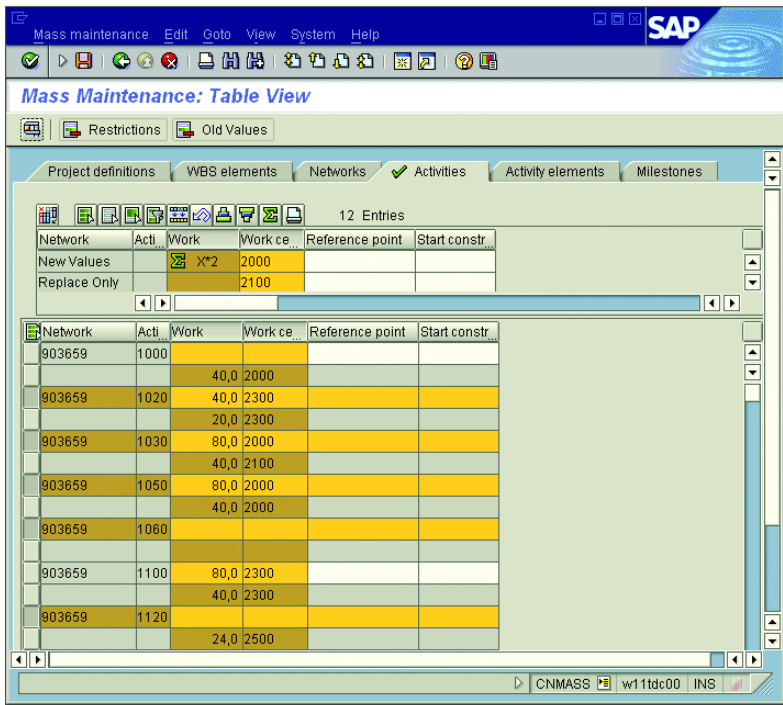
Mass maintenance Edit Goto View System Help

SAP

Mass Maintenance: Table View

Restrictions Old Values

Project definitions WBS elements Networks Activities Activity elements Milestones

12 Entries

| Network | Acti... | Work | Work ce... | Reference point | Start constr... |
|---|---|---|---|---|---|
| New Values | | X*2 | 2000 | | |
| Replace Only | | | 2100 | | |

| Network | Acti... | Work | Work ce... | Reference point | Start constr... |
|---|---|---|---|---|---|
| 903659 | 1000 | | | | |
| | | 40,0 | 2000 | | |
| 903659 | 1020 | 40,0 | 2300 | | |
| | | 20,0 | 2300 | | |
| 903659 | 1030 | 80,0 | 2000 | | |
| | | 40,0 | 2100 | | |
| 903659 | 1050 | 80,0 | 2000 | | |
| | | 40,0 | 2000 | | |
| 903659 | 1060 | | | | |
| | | | | | |
| 903659 | 1100 | 80,0 | 2300 | | |
| | | 40,0 | 2300 | | |
| 903659 | 1120 | | | | |
| | | 24,0 | 2500 | | |

CNMASS w11tdc00 INS